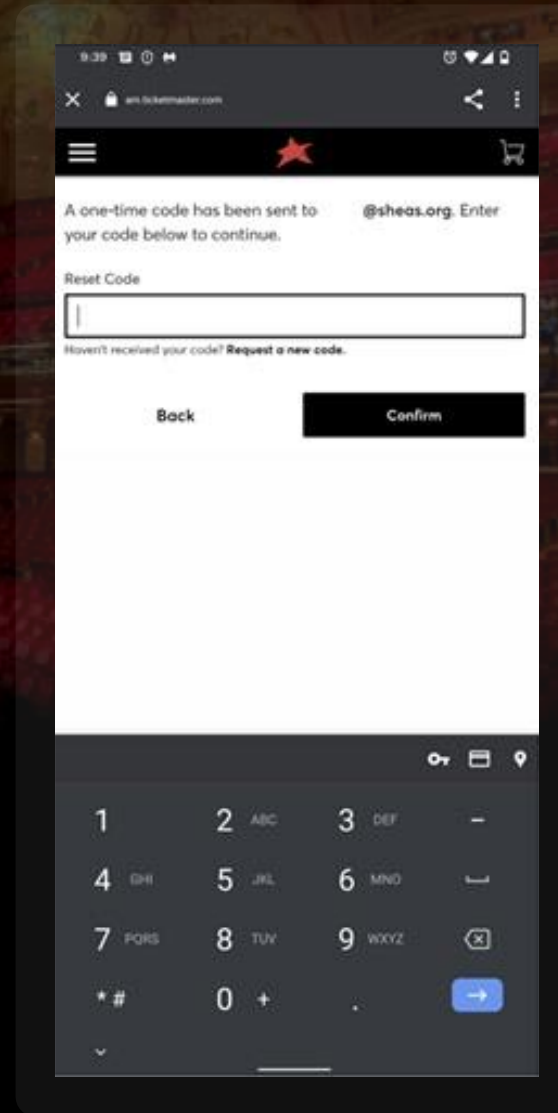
9:39

am.ticketmaster.com

A one-time code has been sent to @sheas.org. Enter your code below to continue.

Reset Code

Haven't received your code? Request a new code.

Back

Confirm

1
2 ABC
3 DEF
–
4 GHI
5 JKL
6 MNO
7 PQRS
8 TUV
9 WXYZ
* #
0 +
.